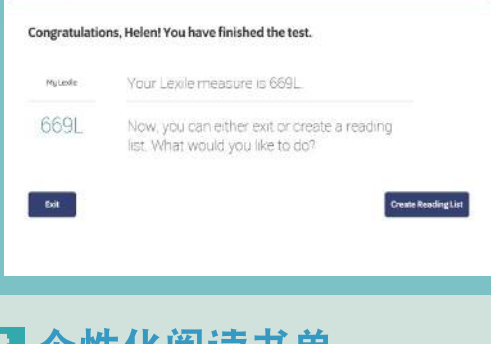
Congratulations, Helen! You have finished the test.

My Lexile

Your Lexile measure is 669L.

669L

Now, you can either exit or create a reading list. What would you like to do?

Exit

Create Reading List

个性化阅读书单